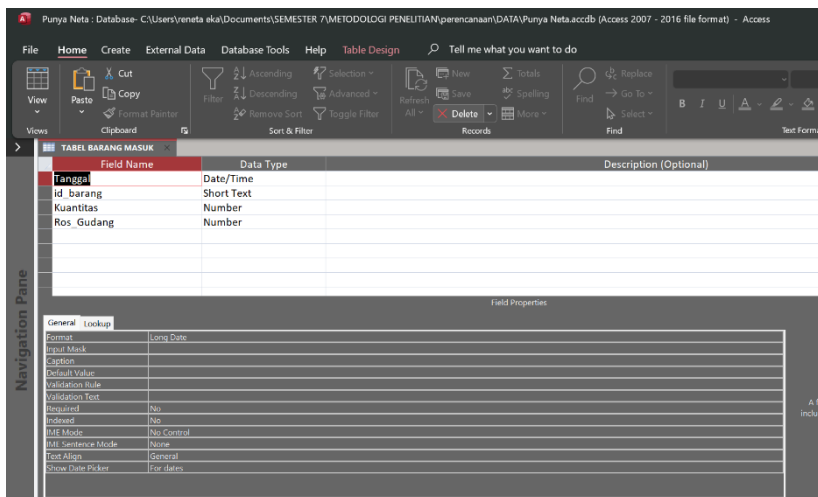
Punya Neta : Database- C:\Users\eneta eka\Documents\SEMESTER 7\METODOLOGI PENELITIAN\perencanaan\DATA\Punya Neta.accdb (Access 2007 - 2016 file format) - Access

File Home Create External Data Database Tools Help Table Design Tell me what you want to do

View Paste Cut Copy Format Painter Filter Ascending Descending Remove Sort Selection Advanced Toggle Filter Refresh All New Save Delete Totals Spelling More Find Replace Go To Select B I U A

Views Clipboard Sort & Filter Records Find Text Forma

TABEL BARANG MASUK

| Field Name | Data Type | Description (Optional) |
|---|---|---|
| Tanggal | Date/Time | |
| id_barang | Short Text | |
| Kuantitas | Number | |
| Ros_Gudang | Number | |

Navigation Pane

Field Properties

General Lookup

| | |
|---|---|
| Format | Long Date |
| Input Mask | |
| Caption | |
| Default Value | |
| Validation Rule | |
| Validation Text | |
| Required | No |
| Indexed | No |
| IME Mode | No Control |
| IME Sentence Mode | None |
| Text Align | General |
| Show Date Picker | For dates |

A f inclu